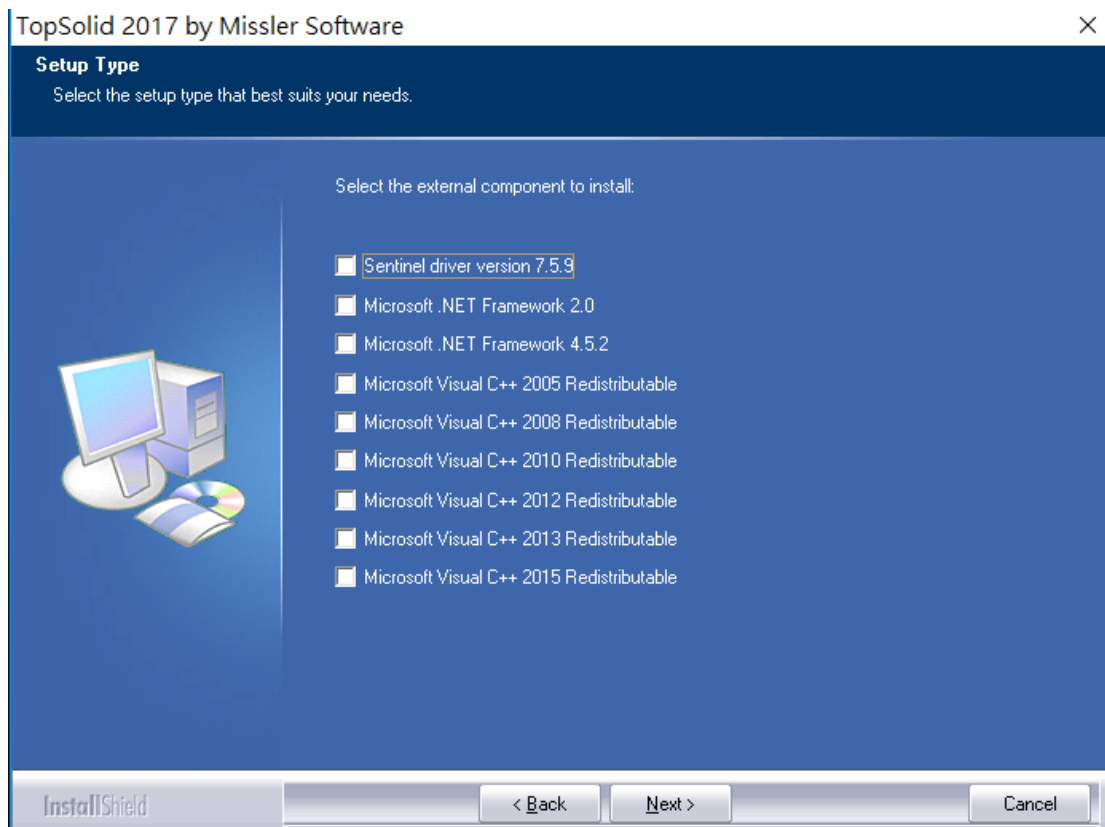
TopSolid 2017 by Missler Software
×

Setup Type
Select the setup type that best suits your needs.

Select the external component to install:

Sentinel driver version 7.5.9
Microsoft .NET Framework 2.0
Microsoft .NET Framework 4.5.2
Microsoft Visual C++ 2005 Redistributable
Microsoft Visual C++ 2008 Redistributable
Microsoft Visual C++ 2010 Redistributable
Microsoft Visual C++ 2012 Redistributable
Microsoft Visual C++ 2013 Redistributable
Microsoft Visual C++ 2015 Redistributable

InstallShield
< Back
Next >
Cancel